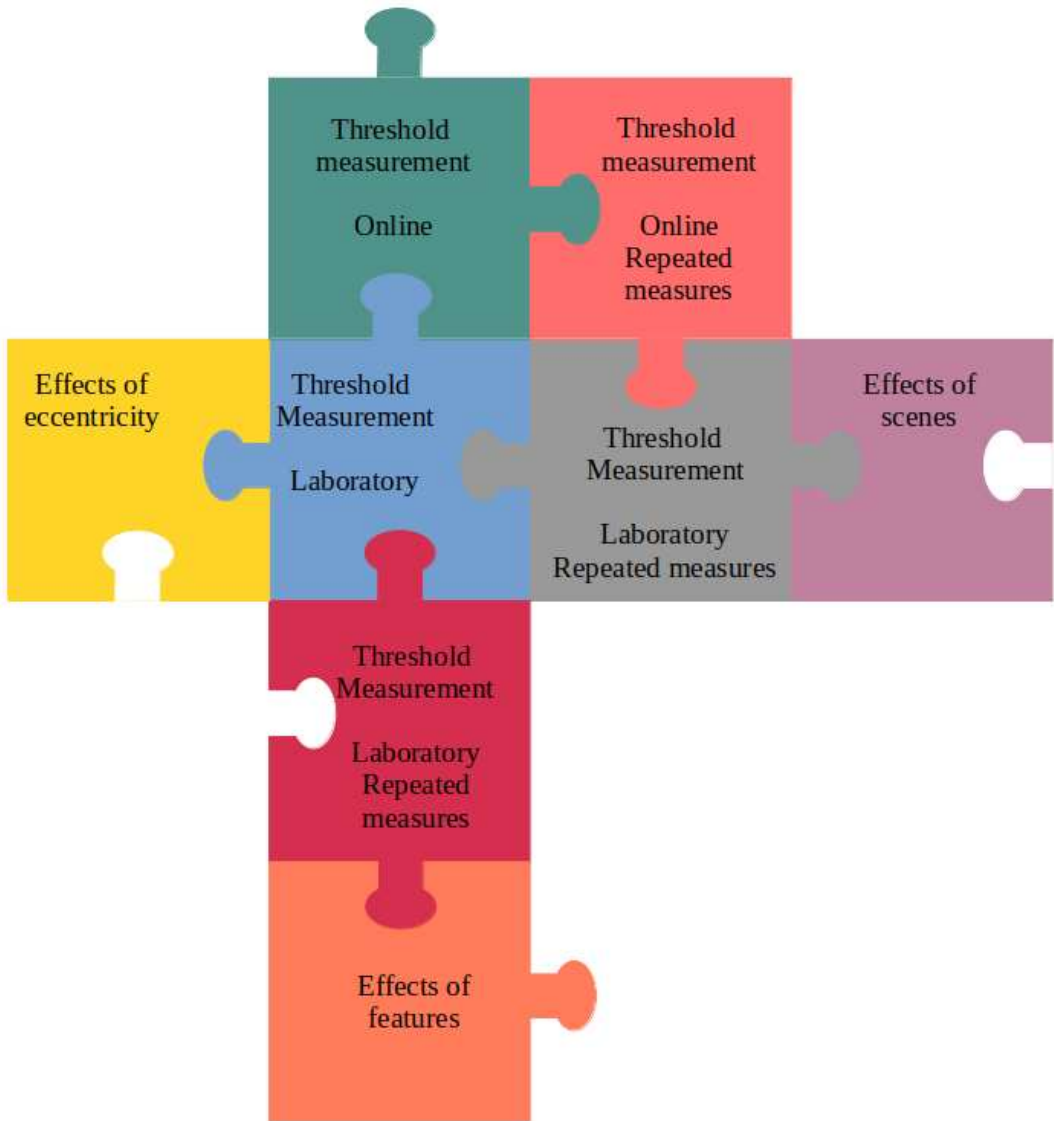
Threshold measurement

Online

Threshold measurement

Online
Repeated measures

Effects of eccentricity

Threshold Measurement

Laboratory

Threshold Measurement

Laboratory
Repeated measures

Effects of scenes

Threshold Measurement

Laboratory
Repeated measures

Effects of features